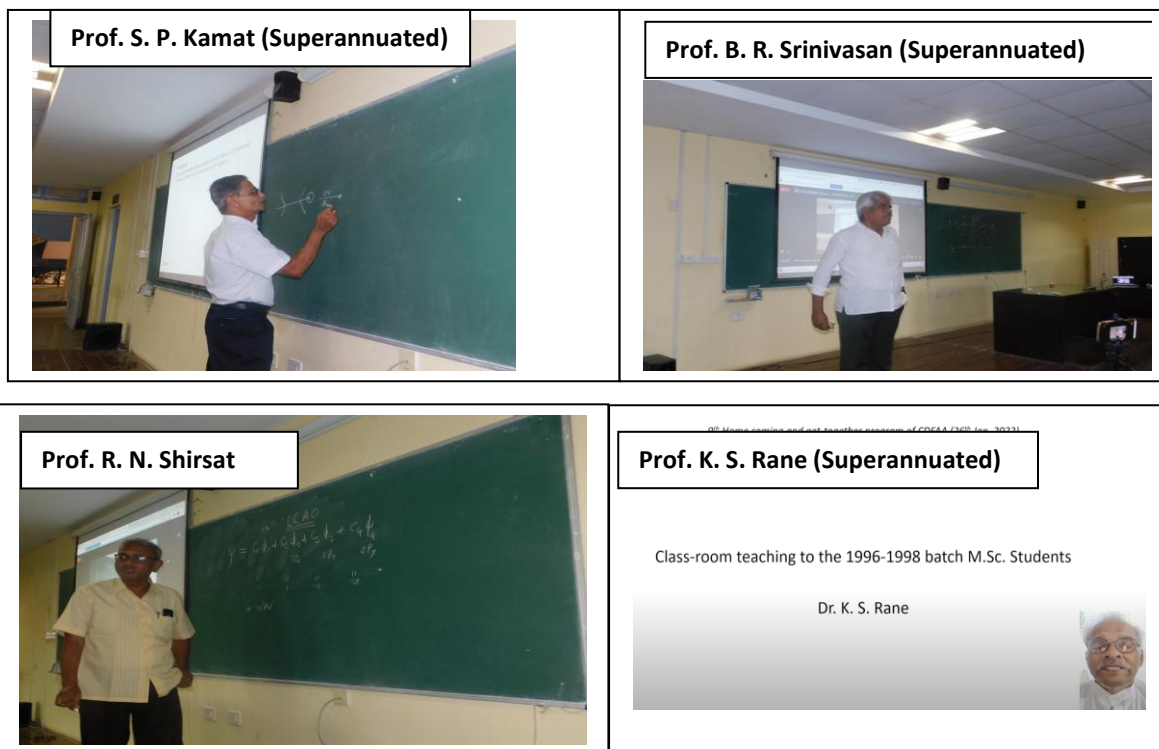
Prof. S. P. Kamat (Superannuated)

Prof. B. R. Srinivasan (Superannuated)

Prof. R. N. Shirsat

LCAO

$\psi = C_1\phi_1 + C_2\phi_2 + C_3\phi_3 + C_4\phi_4$

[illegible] Home coming and get together program of CDFAA (26th Jan. 2022)

Prof. K. S. Rane (Superannuated)

Class-room teaching to the 1996-1998 batch M.Sc. Students

Dr. K. S. Rane